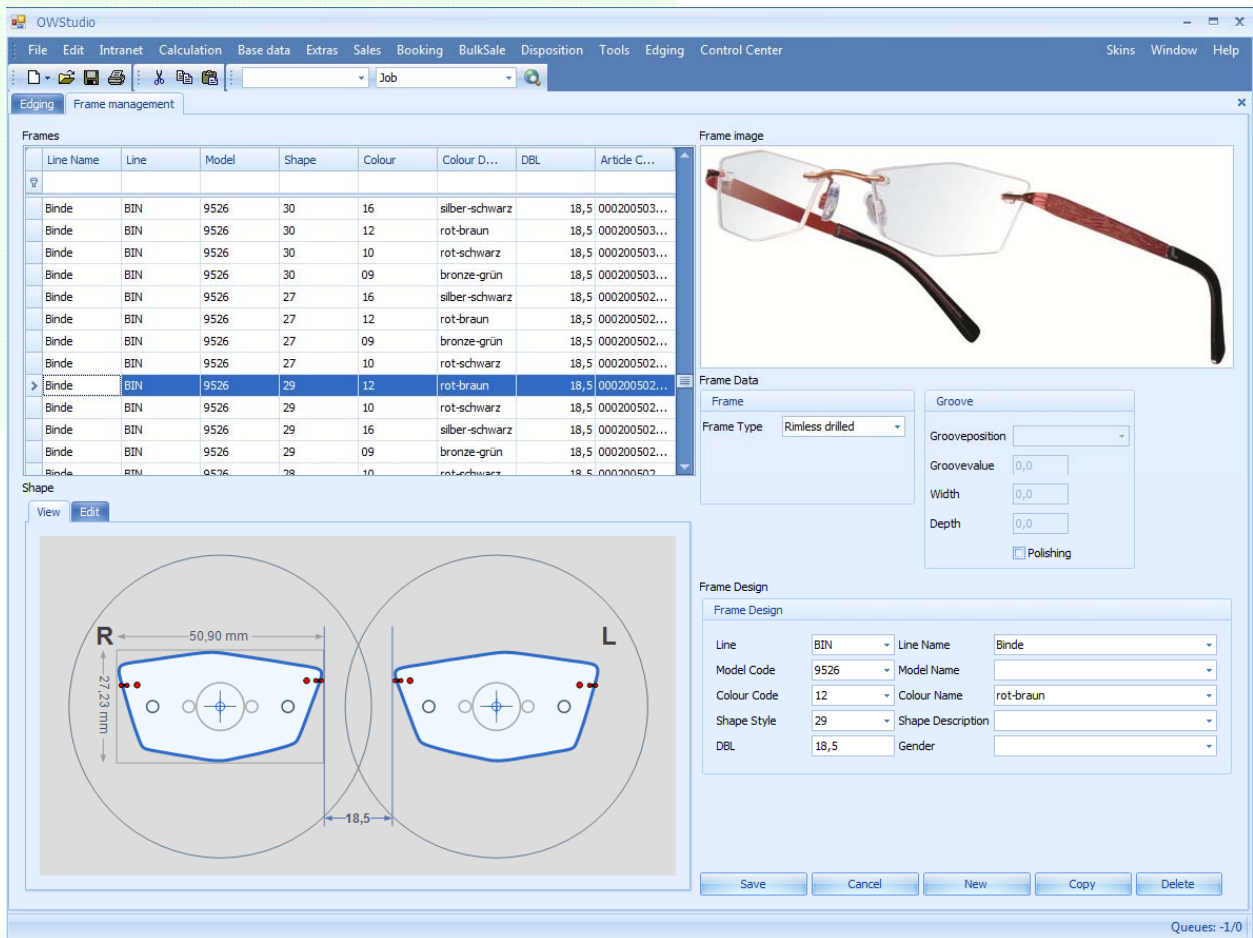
OWStudio

File Edit Intranet Calculation Base data Extras Sales Booking BulkSale Disposition Tools Edging Control Center Skins Window Help

Job

Edging Frame management

Frames

| Line Name | Line | Model | Shape | Colour | Colour D... | DBL | Article C... |
|---|---|---|---|---|---|---|---|
| Binde | BIN | 9526 | 30 | 16 | silber-schwarz | 18,5 | 000200503... |
| Binde | BIN | 9526 | 30 | 12 | rot-braun | 18,5 | 000200503... |
| Binde | BIN | 9526 | 30 | 10 | rot-schwarz | 18,5 | 000200503... |
| Binde | BIN | 9526 | 30 | 09 | bronze-grün | 18,5 | 000200503... |
| Binde | BIN | 9526 | 27 | 16 | silber-schwarz | 18,5 | 000200502... |
| Binde | BIN | 9526 | 27 | 12 | rot-braun | 18,5 | 000200502... |
| Binde | BIN | 9526 | 27 | 09 | bronze-grün | 18,5 | 000200502... |
| Binde | BIN | 9526 | 27 | 10 | rot-schwarz | 18,5 | 000200502... |
| Binde | BIN | 9526 | 29 | 12 | rot-braun | 18,5 | 000200502... |
| Binde | BIN | 9526 | 29 | 10 | rot-schwarz | 18,5 | 000200502... |
| Binde | BIN | 9526 | 29 | 16 | silber-schwarz | 18,5 | 000200502... |
| Binde | BIN | 9526 | 29 | 09 | bronze-grün | 18,5 | 000200502... |
| Binde | BIN | 9526 | 28 | 10 | rot-schwarz | 18,5 | 000200502... |

Frame image

Frame Data

Frame

Frame Type Rimless drilled

Groove

Grooveposition

Groovevalue 0,0

Width 0,0

Depth 0,0

Polishing

Shape

View Edit

R 50,90 mm L

27,23 mm

18,5

Frame Design

Frame Design

Line BIN Line Name Binde

Model Code 9526 Model Name

Colour Code 12 Colour Name rot-braun

Shape Style 29 Shape Description

DBL 18,5 Gender

Save Cancel New Copy Delete

Queues: -1/0